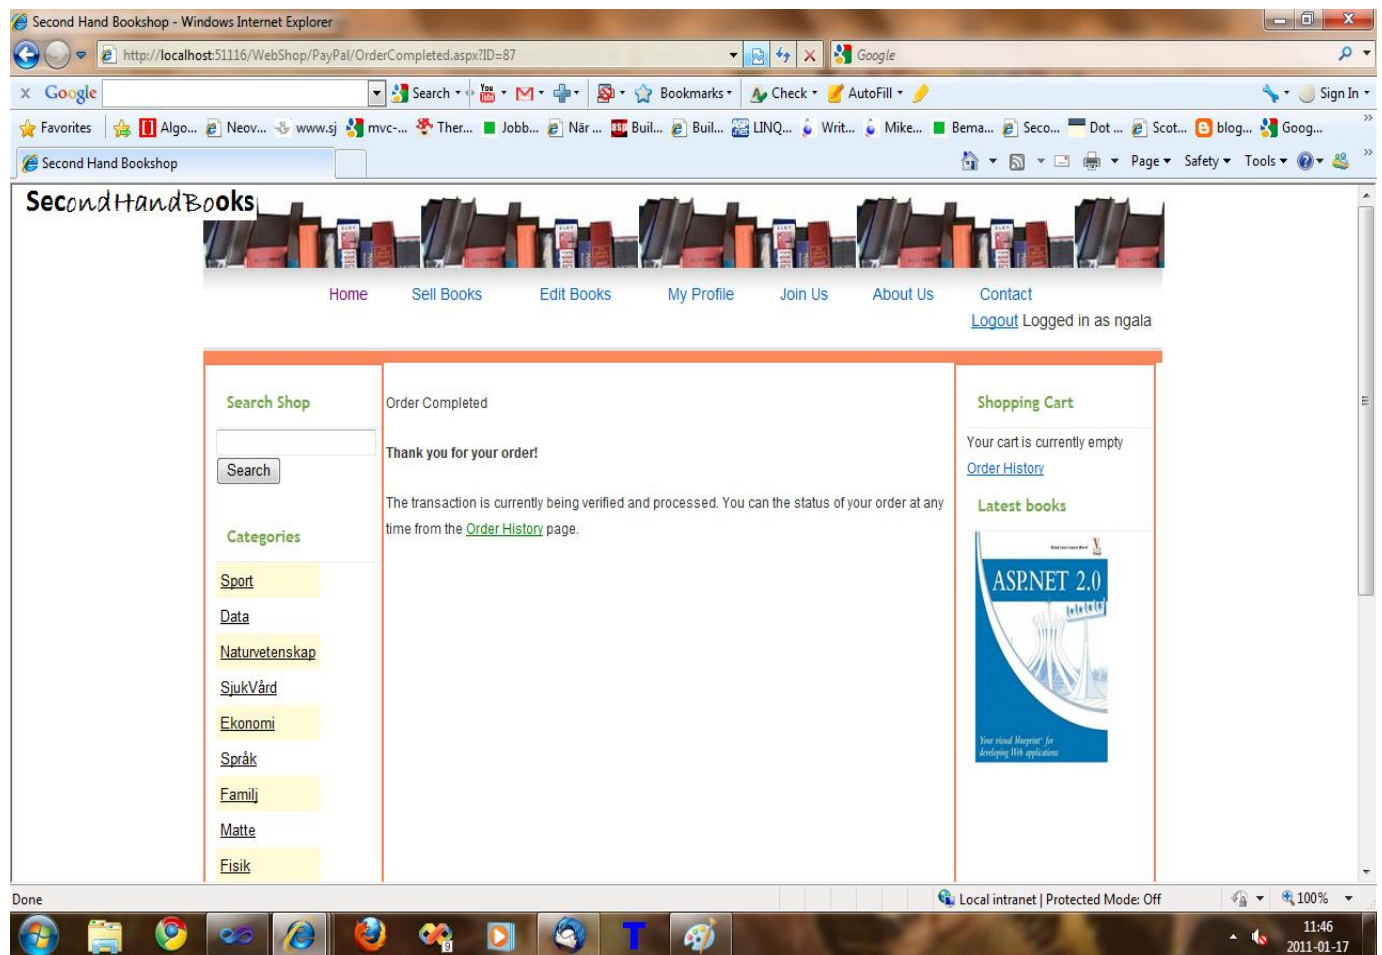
Second Hand Bookshop - Windows Internet Explorer

http://localhost:51116/WebShop/PayPal/OrderCompleted.aspx?ID=87

Google

Google Search Bookmarks Check AutoFill Sign In

Favorites Algo... Neov... www.sj mvc-... Ther... Jobb... När ... Buil... Buil... LINQ... Writ... Mike... Bema... Seco... Dot ... Scot... blog... Goog...

Second Hand Bookshop

Page Safety Tools

SecondHandBooks

Home Sell Books Edit Books My Profile Join Us About Us Contact

Logout Logged in as ngala

Search Shop

Search

Categories

Sport

Data

Naturvetenskap

SjukVård

Ekonomi

Språk

Familj

Matte

Fisik

Order Completed

Thank you for your order!

The transaction is currently being verified and processed. You can the status of your order at any time from the Order History page.

Shopping Cart

Your cart is currently empty

Order History

Latest books

ASP.NET 2.0

Your visual blueprint for developing Web applications

Done

Local intranet | Protected Mode: Off

100%

11:46

2011-01-17